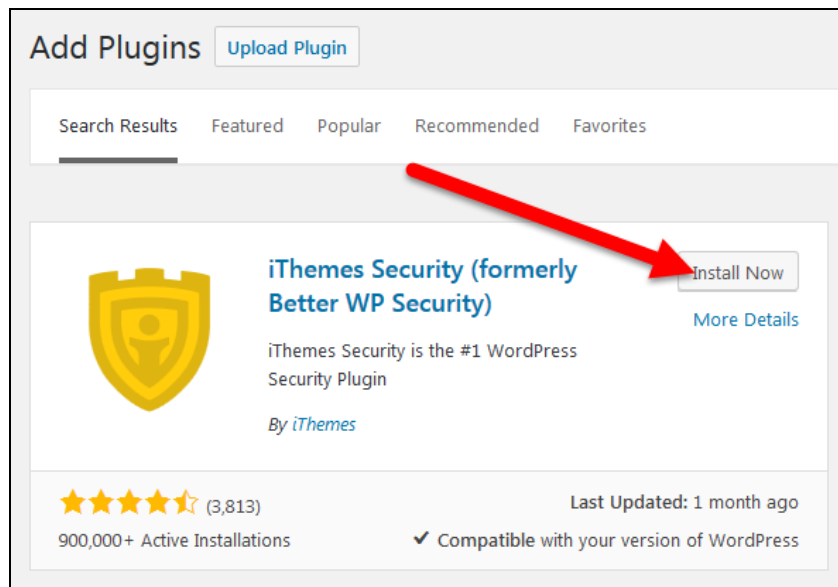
Add Plugins Upload Plugin

Search Results Featured Popular Recommended Favorites

iThemes Security (formerly Better WP Security)

Install Now

More Details

iThemes Security is the #1 WordPress Security Plugin

By iThemes

(3,813)

900,000+ Active Installations

Last Updated: 1 month ago

✔ Compatible with your version of WordPress